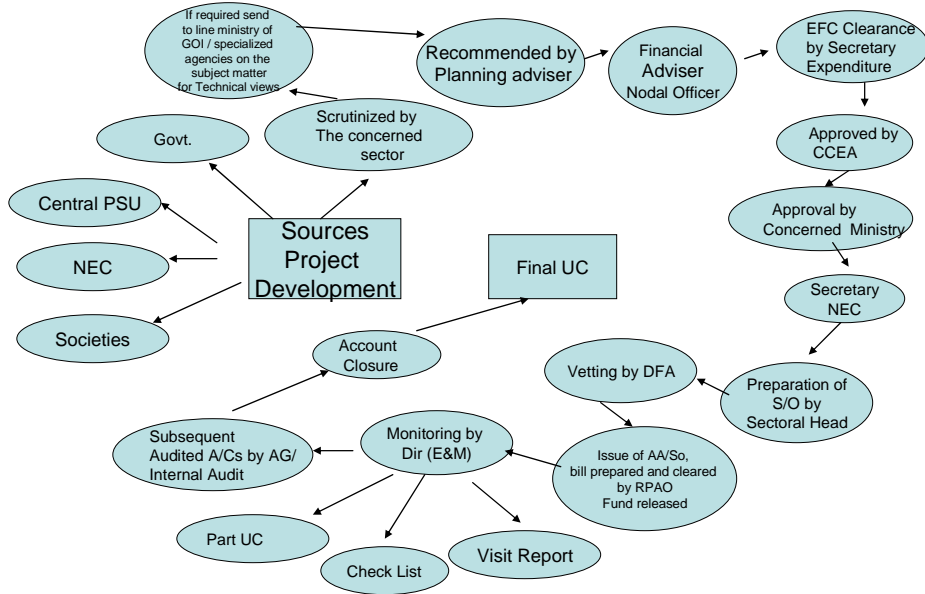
Sources Project Development

Govt.

Central PSU

NEC

Societies

Scrutinized by The concerned sector

If required send to line ministry of GOI / specialized agencies on the subject matter for Technical views

Recommended by Planning adviser

Financial Adviser Nodal Officer

EFC Clearance by Secretary Expenditure

Approved by CCEA

Approval by Concerned Ministry

Secretary NEC

Preparation of S/O by Sectoral Head

Vetting by DFA

Issue of AA/So, bill prepared and cleared by RPAO Fund released

Monitoring by Dir (E&M)

Subsequent Audited A/Cs by AG/ Internal Audit

Part UC

Check List

Visit Report

Account Closure

Final UC